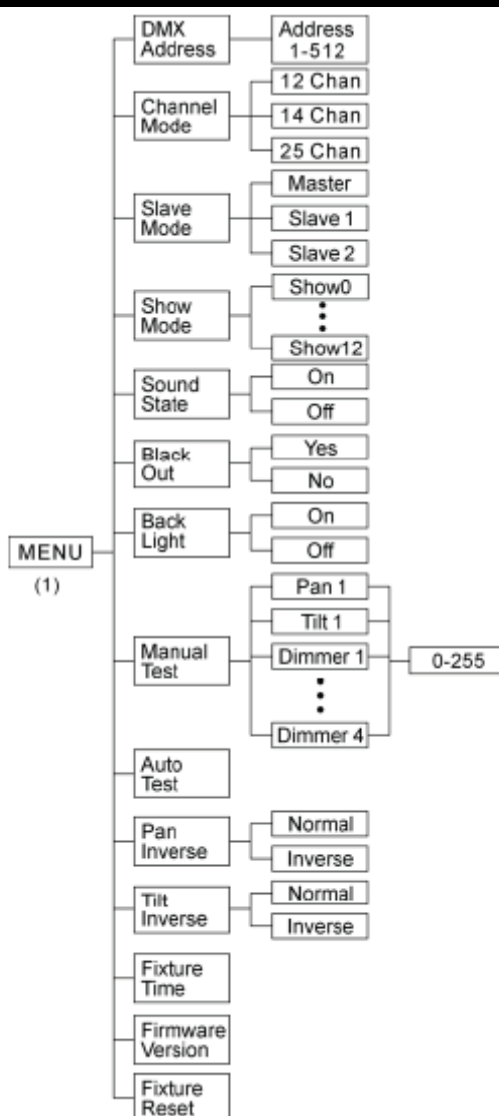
MENU
(1)

DMX Address
Address 1-512

Channel Mode
12 Chan
14 Chan
25 Chan

Slave Mode
Master
Slave 1
Slave 2

Show Mode
Show0
⋮
Show12

Sound State
On
Off

Black Out
Yes
No

Back Light
On
Off

Manual Test
Pan 1
Tilt 1
Dimmer 1
⋮
Dimmer 4
0-255

Auto Test

Pan Inverse
Normal
Inverse

Tilt Inverse
Normal
Inverse

Fixture Time

Firmware Version

Fixture Reset